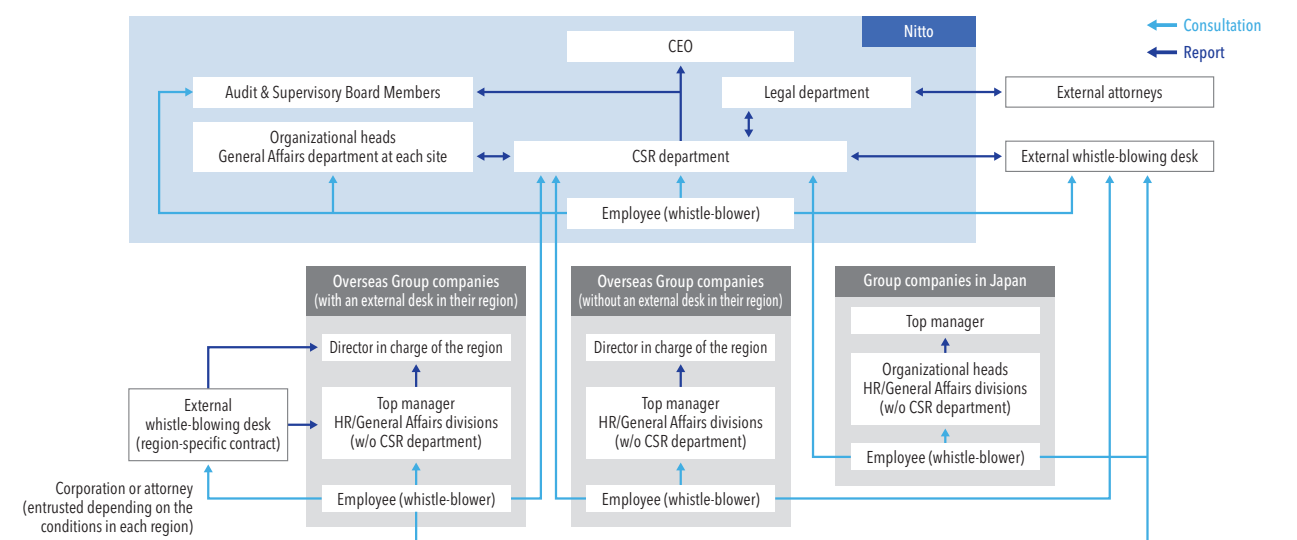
Consultation
Report

Nitto

CEO

Audit & Supervisory Board Members

Legal department

External attorneys

Organizational heads
General Affairs department at each site

CSR department

External whistle-blowing desk

Employee (whistle-blower)

Overseas Group companies
(with an external desk in their region)

Director in charge of the region

Top manager
HR/General Affairs divisions
(w/o CSR department)

Employee (whistle-blower)

External
whistle-blowing desk
(region-specific contract)

Corporation or attorney
(entrusted depending on the conditions in each region)

Overseas Group companies
(without an external desk in their region)

Director in charge of the region

Top manager
HR/General Affairs divisions
(w/o CSR department)

Employee (whistle-blower)

Group companies in Japan

Top manager

Organizational heads
HR/General Affairs divisions
(w/o CSR department)

Employee (whistle-blower)